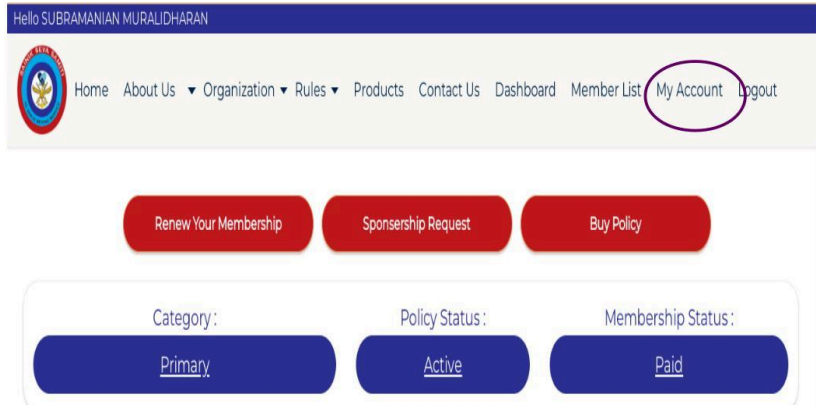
Hello SUBRAMANIAN MURALIDHARAN

Home About Us ▾ Organization ▾ Rules ▾ Products Contact Us Dashboard Member List My Account Logout

Renew Your Membership

Sponsership Request

Buy Policy

Category :

Primary

Policy Status :

Active

Membership Status :

Paid